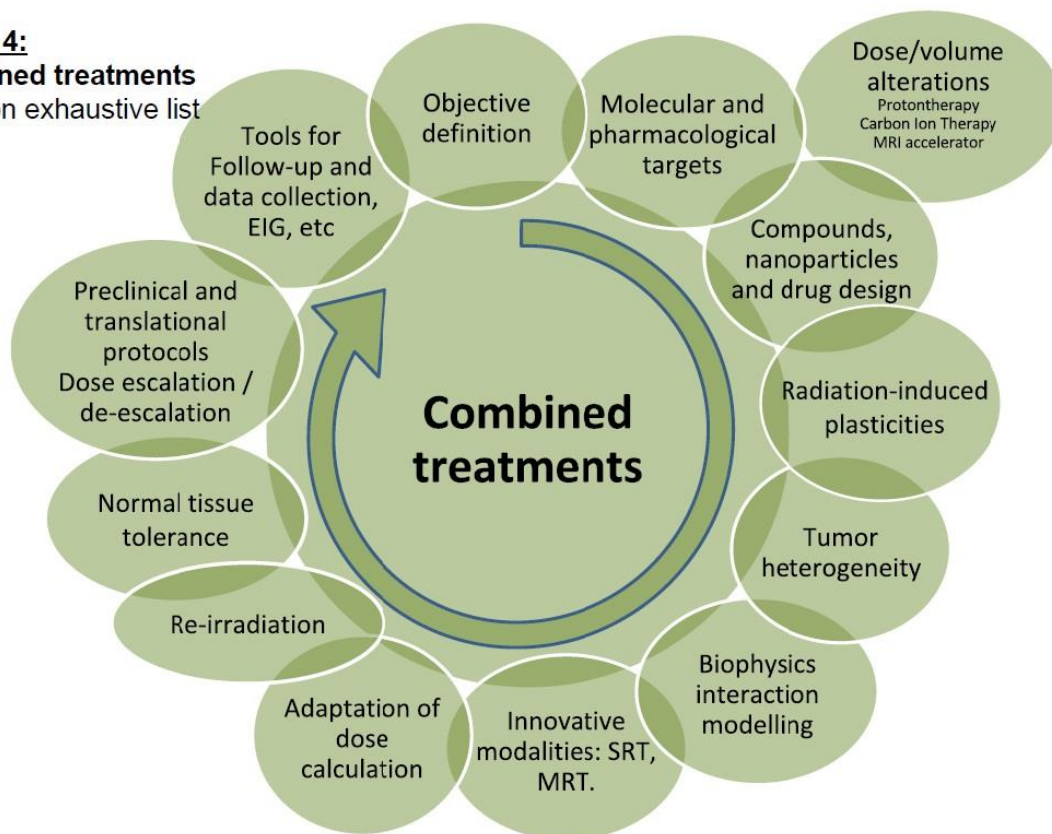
4:
ned treatments
n exhaustive list

Objective definition

Molecular and pharmacological targets

Dose/volume alterations
Protontherapy
Carbon Ion Therapy
MRI accelerator

Compounds, nanoparticles and drug design

Radiation-induced plasticities

Tumor heterogeneity

Biophysics interaction modelling

Innovative modalities: SRT, MRT.

Adaptation of dose calculation

Re-irradiation

Normal tissue tolerance

Preclinical and translational protocols
Dose escalation / de-escalation

Tools for Follow-up and data collection, EIG, etc

Combined treatments